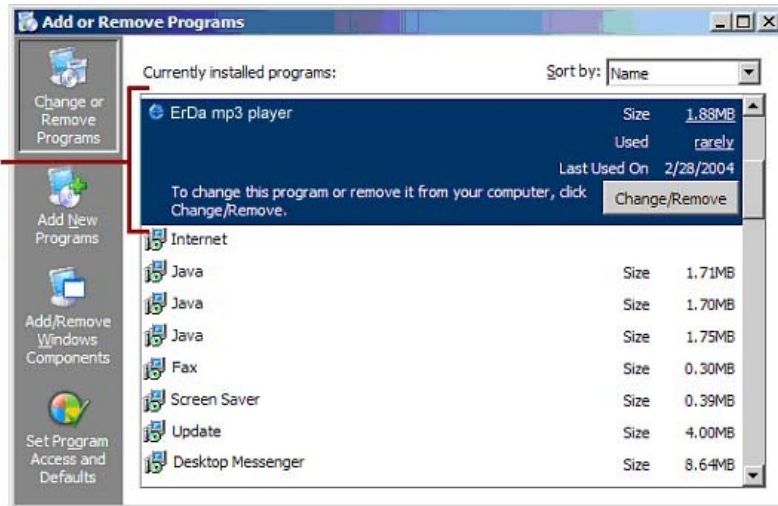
Add or Remove Programs

Change or Remove Programs

Add New Programs

Add/Remove Windows Components

Set Program Access and Defaults

Currently installed programs:

Sort by: Name

ErDa mp3 player

Size 1.88MB

Used rarely

Last Used On 2/28/2004

To change this program or remove it from your computer, click Change/Remove.

Change/Remove

Internet

| | | |
|---|---|---|
| Java | Size | 1.71MB |
| Java | Size | 1.70MB |
| Java | Size | 1.75MB |
| Fax | Size | 0.30MB |
| Screen Saver | Size | 0.39MB |
| Update | Size | 4.00MB |
| Desktop Messenger | Size | 8.64MB |